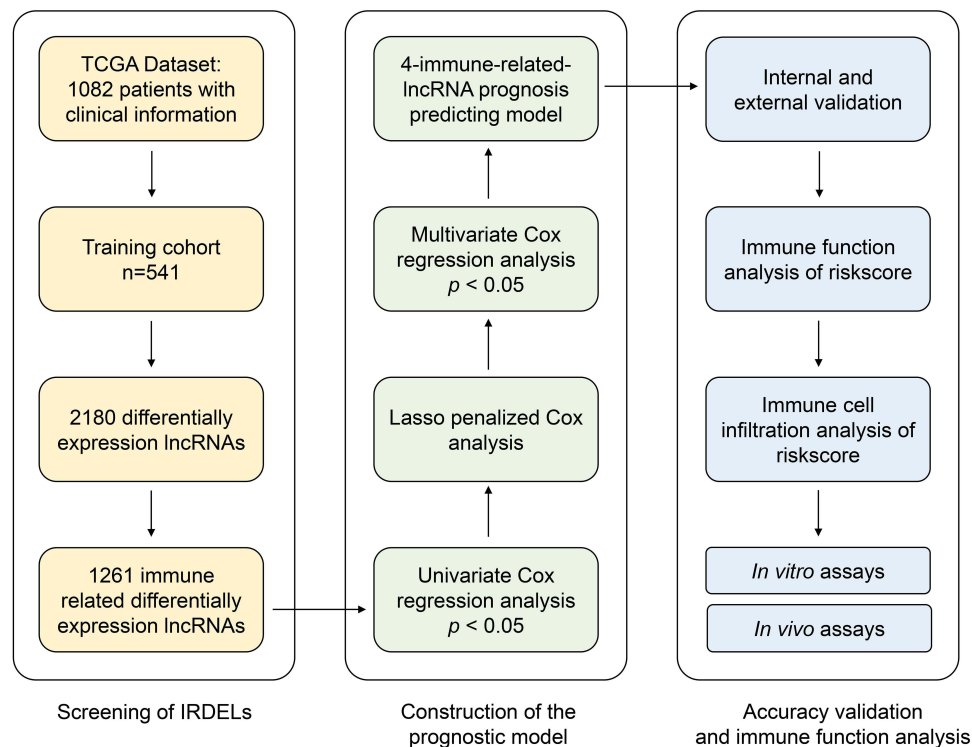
TCGA Dataset: 1082 patients with clinical information

Training cohort n=541

2180 differentially expression lncRNAs

1261 immune related differentially expression lncRNAs

Screening of IRDELs

4-immune-related-lncRNA prognosis predicting model

Multivariate Cox regression analysis $p$ < 0.05

Lasso penalized Cox analysis

Univariate Cox regression analysis $p$ < 0.05

Construction of the prognostic model

Internal and external validation

Immune function analysis of riskscore

Immune cell infiltration analysis of riskscore

In vitro assays

In vivo assays

Accuracy validation and immune function analysis